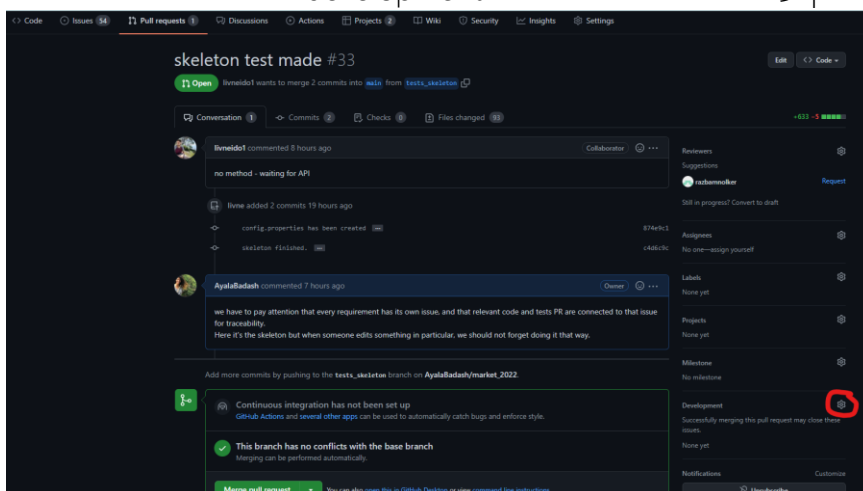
Code Issues 54 Pull requests 1 Discussions Actions Projects 2 Wiki Security Insights Settings

skeleton test made #33

Edit Code

Open livneido1 wants to merge 2 commits into main from tests_skeleton

Conversation 1 Commits 2 Checks 0 Files changed 93

+633 −5

livneido1 commented 8 hours ago Collaborator

no method - waiting for API

livne added 2 commits 19 hours ago

config.properties has been created 874e9c1

skeleton finished. c4d6c9c

AyalaBadash commented 7 hours ago Owner

we have to pay attention that every requirement has its own issue, and that relevant code and tests PR are connected to that issue for traceability.
Here it's the skeleton but when someone edits something in particular, we should not forget doing it that way.

Add more commits by pushing to the tests_skeleton branch on AyalaBadash/market_2022.

Continuous integration has not been set up
GitHub Actions and several other apps can be used to automatically catch bugs and enforce style.

This branch has no conflicts with the base branch
Merging can be performed automatically.

Merge pull request You can also open this in GitHub Desktop or view command line instructions.

Reviewers
Suggestions
razbarnolker Request
Still in progress? Convert to draft

Assignees
No one—assign yourself

Labels
None yet

Projects
None yet

Milestone
No milestone

Development
Successfully merging this pull request may close these issues.
None yet

Notifications Customize
Unsubscribe